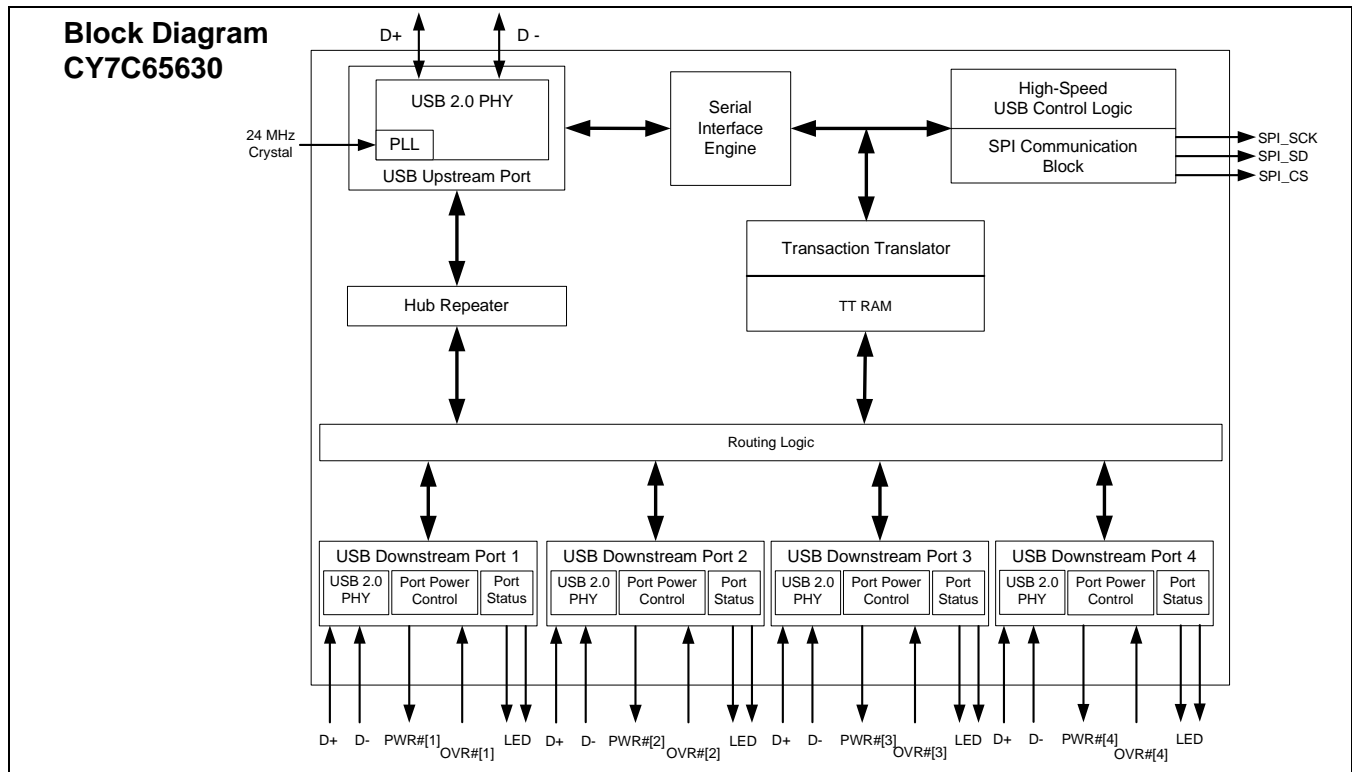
Block Diagram
CY7C65630

D+
D -

USB 2.0 PHY
PLL
24 MHz Crystal
USB Upstream Port

Serial Interface Engine

High-Speed USB Control Logic
SPI Communication Block
SPI_SCK
SPI_SD
SPI_CS

Transaction Translator
TT RAM

Hub Repeater

Routing Logic

USB Downstream Port 1
USB 2.0 PHY
Port Power Control
Port Status

USB Downstream Port 2
USB 2.0 PHY
Port Power Control
Port Status

USB Downstream Port 3
USB 2.0 PHY
Port Power Control
Port Status

USB Downstream Port 4
USB 2.0 PHY
Port Power Control
Port Status

D+ D- PWR#[1] OVR#[1] LED D+ D- PWR#[2] OVR#[2] LED D+ D- PWR#[3] OVR#[3] LED D+ D- PWR#[4] OVR#[4] LED